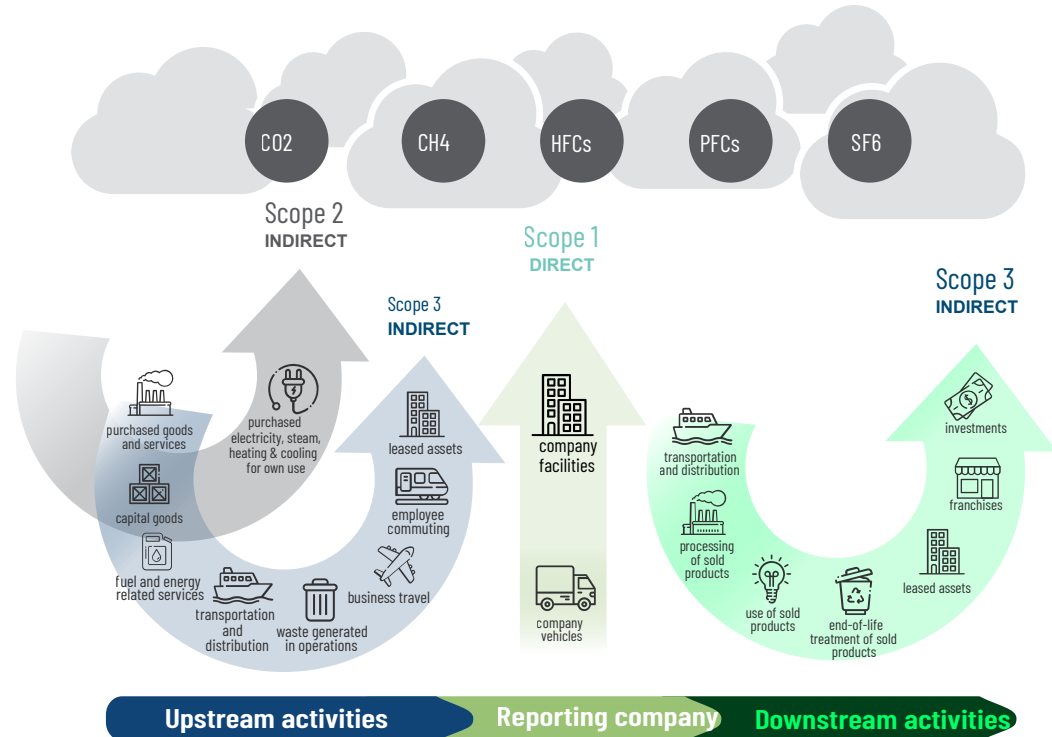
CO2
CH4
HFCs
PFCs
SF6

Scope 2
INDIRECT

Scope 1
DIRECT

Scope 3
INDIRECT

Scope 3
INDIRECT

purchased goods and services
purchased electricity, steam, heating & cooling for own use
capital goods
fuel and energy related services
transportation and distribution
waste generated in operations
business travel
employee commuting
leased assets

company facilities
company vehicles

transportation and distribution
processing of sold products
use of sold products
end-of-life treatment of sold products
leased assets
franchises
investments

Upstream activities
Reporting company
Downstream activities